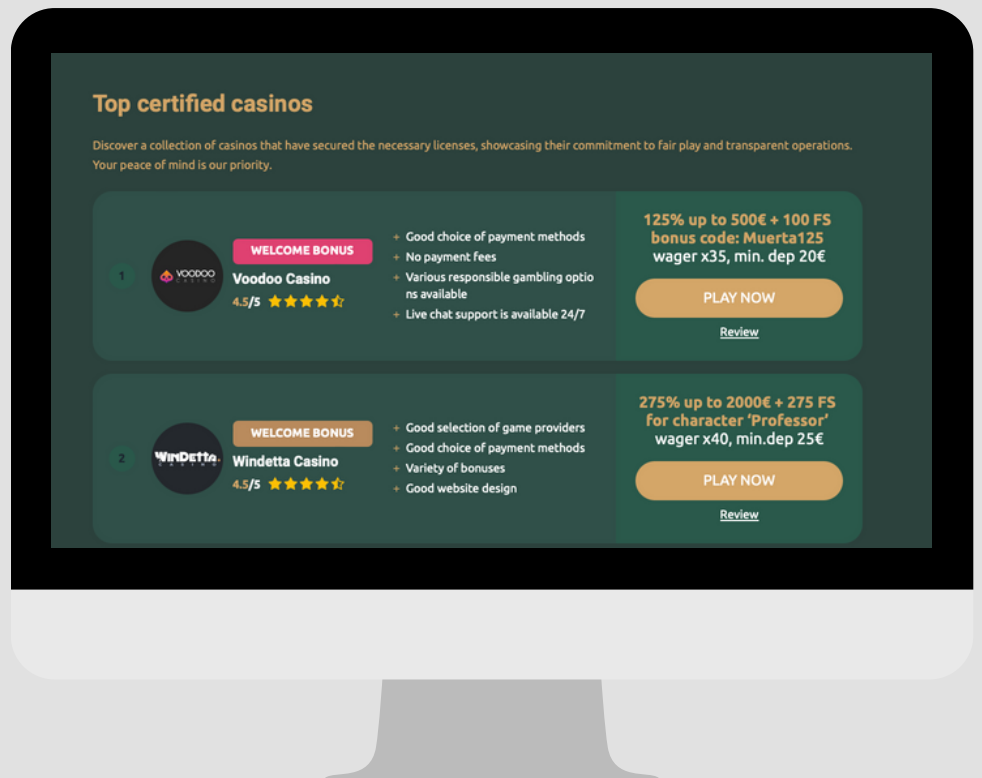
Top certified casinos

Discover a collection of casinos that have secured the necessary licenses, showcasing their commitment to fair play and transparent operations. Your peace of mind is our priority.

1

VOODOO CASINO

WELCOME BONUS

Voodoo Casino

4.5/5

+ Good choice of payment methods
+ No payment fees
+ Various responsible gambling options available
+ Live chat support is available 24/7

125% up to 500€ + 100 FS bonus code: Muerta125
wager x35, min. dep 20€

PLAY NOW

Review

2

WINDETTA CASINO

WELCOME BONUS

Windetta Casino

4.5/5

+ Good selection of game providers
+ Good choice of payment methods
+ Variety of bonuses
+ Good website design

275% up to 2000€ + 275 FS for character 'Professor'
wager x40, min.dep 25€

PLAY NOW

Review